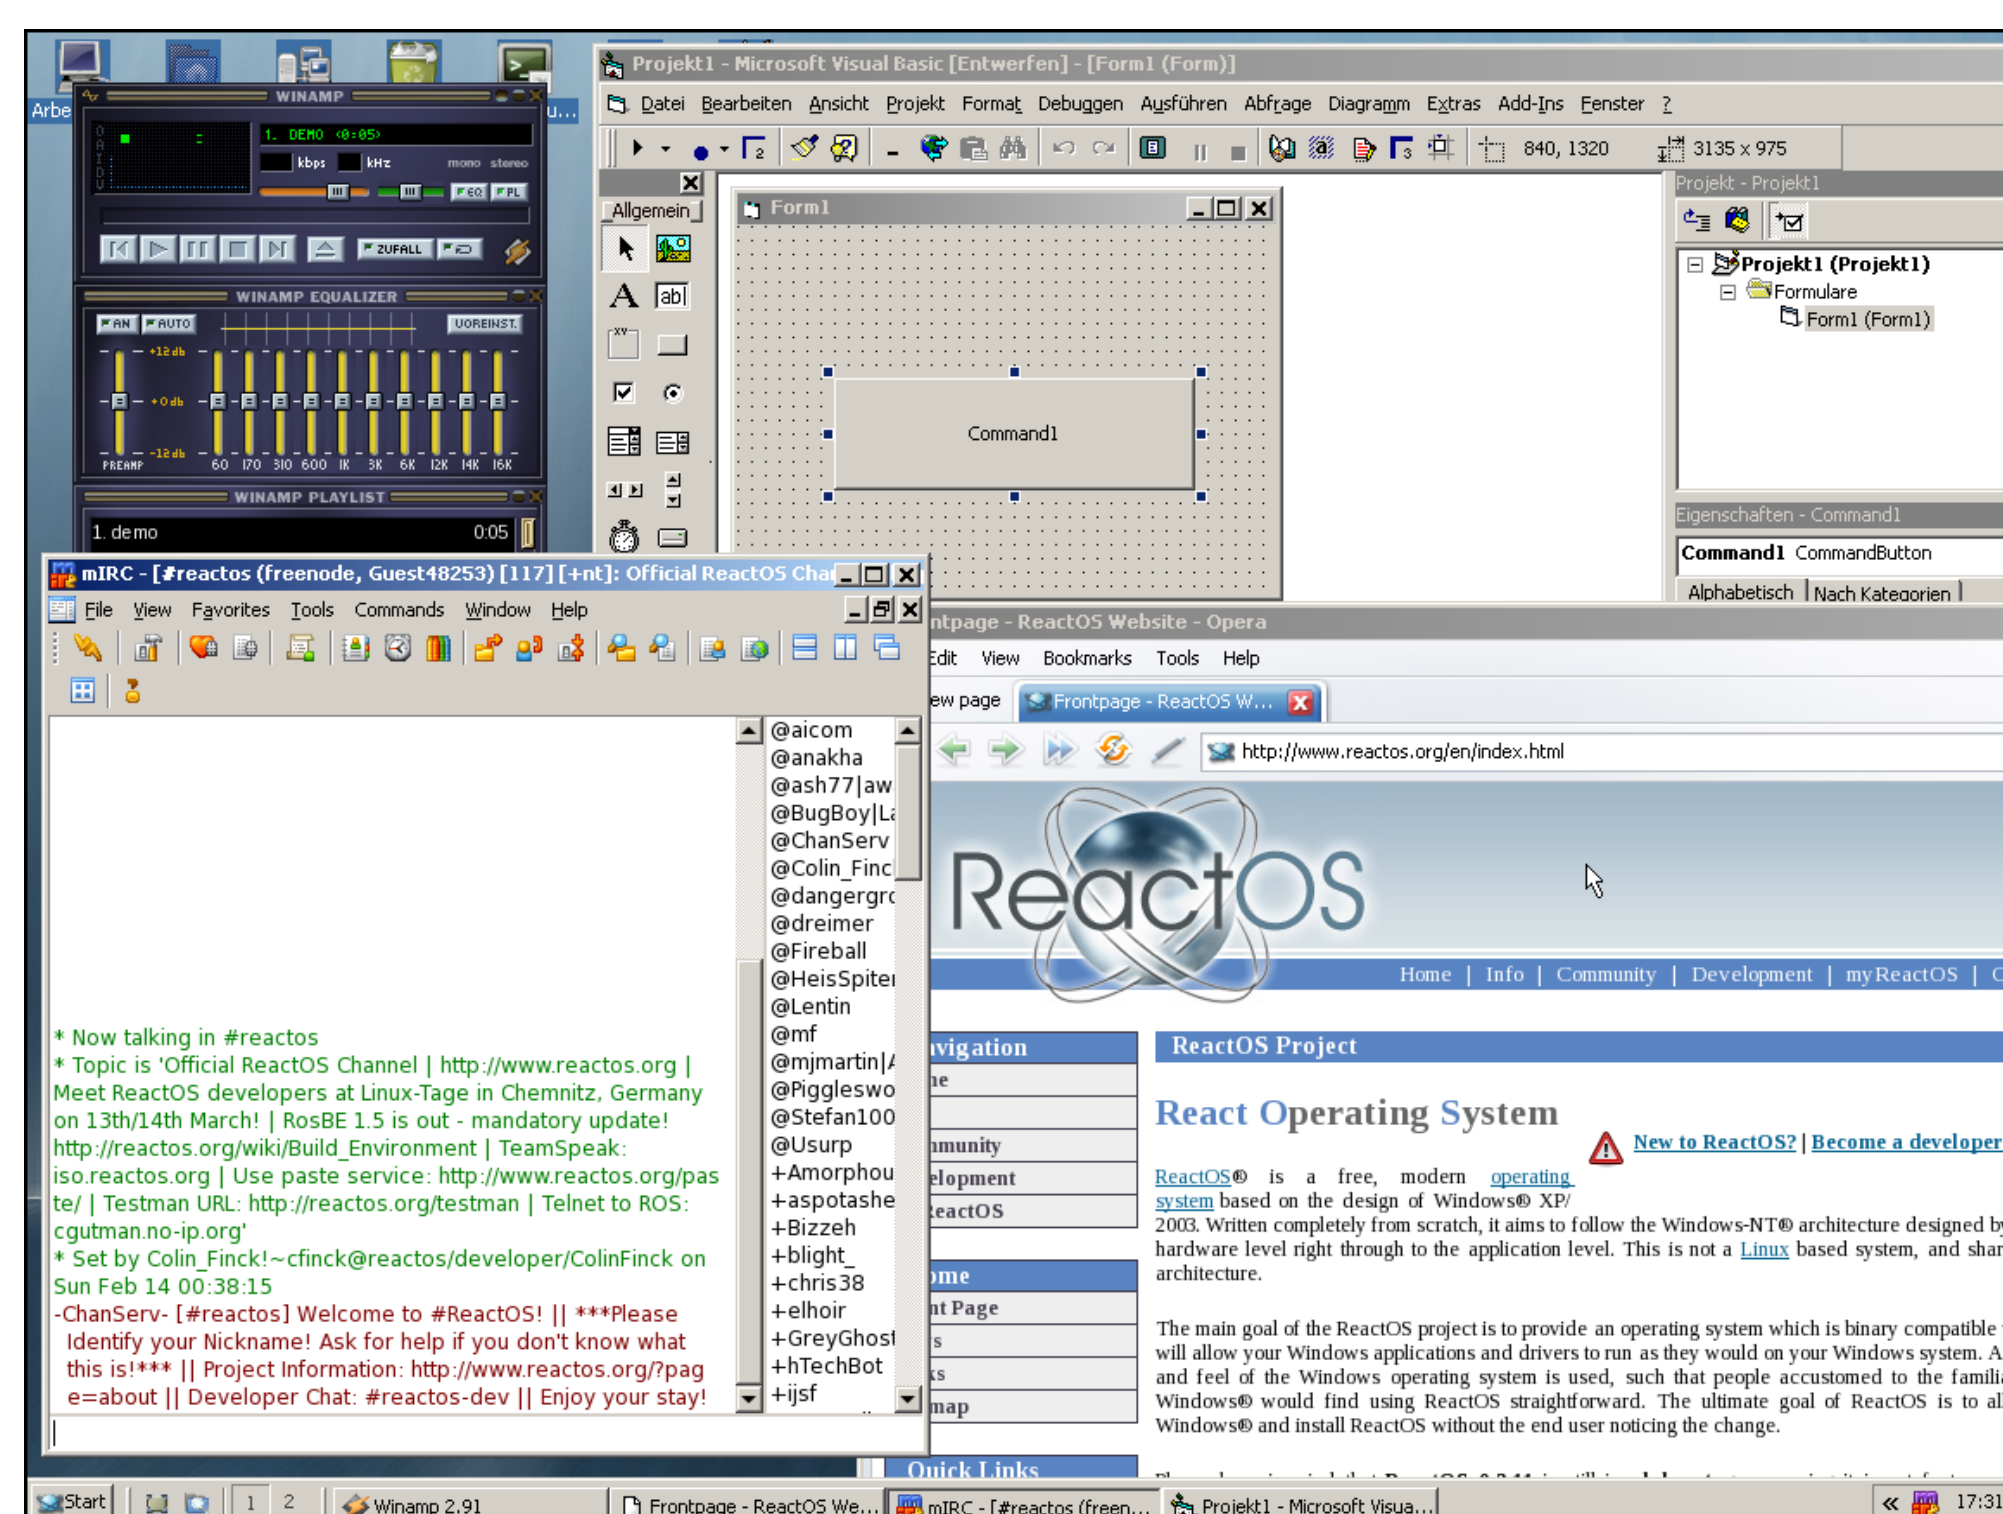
Arbe

u...

WINAMP

1. DEMO (0:05)

kbps kHz mono stereo

EQ PL

ZUFALL

WINAMP EQUALIZER

AN AUTO VOREINST.

+12db +0db -12db

PREAMP 60 170 310 600 1K 3K 6K 12K 14K 16K

WINAMP PLAYLIST

1. demo 0:05

Projekt1 - Microsoft Visual Basic [Entwerfen] - [Form1 (Form)]

Datei Bearbeiten Ansicht Projekt Format Debuggen Ausführen Abfrage Diagramm Extras Add-Ins Fenster ?

840, 1320 3135 x 975

Allgemein

Form1

Command1

Projekt - Projekt1

Projekt1 (Projekt1)
Formulare
Form1 (Form1)

Eigenschaften - Command1

Command1 CommandButton

Alphabetisch Nach Kategorien

mIRC - [#reactos (freenode, Guest48253) [117] [+nt]: Official ReactOS Cha

File View Favorites Tools Commands Window Help

* Now talking in #reactos
* Topic is 'Official ReactOS Channel | http://www.reactos.org | Meet ReactOS developers at Linux-Tage in Chemnitz, Germany on 13th/14th March! | RosBE 1.5 is out - mandatory update! http://reactos.org/wiki/Build_Environment | TeamSpeak: iso.reactos.org | Use paste service: http://www.reactos.org/paste/ | Testman URL: http://reactos.org/testman | Telnet to ROS: cgutman.no-ip.org'
* Set by Colin_Finck!~cfinck@reactos/developer/ColinFinck on Sun Feb 14 00:38:15
-ChanServ- [#reactos] Welcome to #ReactOS! || ***Please Identify your Nickname! Ask for help if you don't know what this is!*** || Project Information: http://www.reactos.org/?page=about || Developer Chat: #reactos-dev || Enjoy your stay!

@aicom
@anakha
@ash77|aw
@BugBoy|L
@ChanServ
@Colin_Finc
@dangergr
@dreimer
@Fireball
@HeisSpite
@Lentin
@mf
@mjmartin|
@Piggleswo
@Stefan100
@Usurp
+Amorphou
+aspotashe
+Bizzeh
+blight_
+chris38
+elhoir
+GreyGhost
+hTechBot
+ijsf

ntpage - ReactOS Website - Opera

Edit View Bookmarks Tools Help

ew page Frontpage - ReactOS W...

http://www.reactos.org/en/index.html

ReactOS

Home | Info | Community | Development | myReactOS | C

vigation
ne
nmunity
elopment
eactOS

ome
nt Page
s
ks
map

Quick Links

ReactOS Project

React Operating System

New to ReactOS? | Become a developer

ReactOS® is a free, modern operating system based on the design of Windows® XP/ 2003. Written completely from scratch, it aims to follow the Windows-NT® architecture designed by hardware level right through to the application level. This is not a Linux based system, and shar architecture.

The main goal of the ReactOS project is to provide an operating system which is binary compatible will allow your Windows applications and drivers to run as they would on your Windows system. A and feel of the Windows operating system is used, such that people accustomed to the famili Windows® would find using ReactOS straightforward. The ultimate goal of ReactOS is to al Windows® and install ReactOS without the end user noticing the change.

Start 1 2 Winamp 2.91 Frontpage - ReactOS We... mIRC - [#reactos (freen... Projekt1 - Microsoft Visua... 17:31